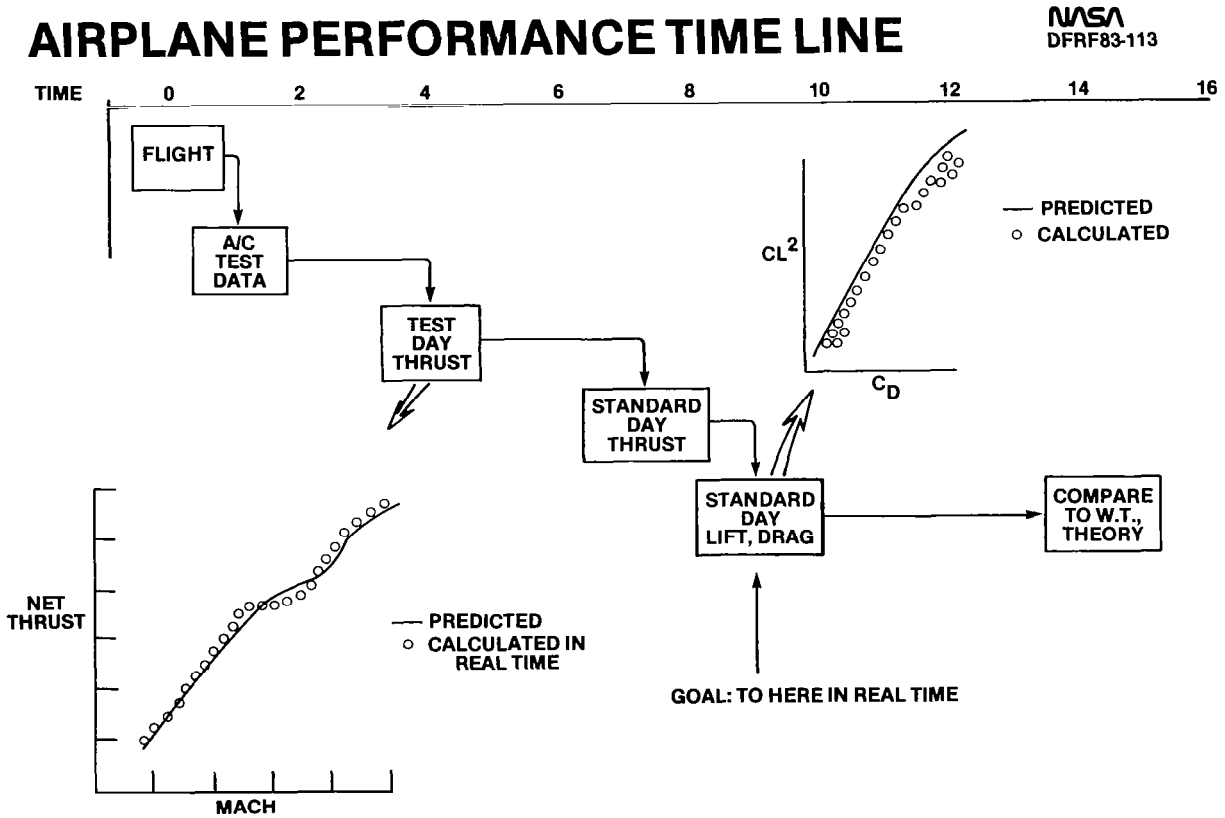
AIRPLANE PERFORMANCE TIME LINE

NASA
DFRF83-113

TIME 0 2 4 6 8 10 12 14 16

FLIGHT

A/C TEST DATA

TEST DAY THRUST

STANDARD DAY THRUST

STANDARD DAY LIFT, DRAG

COMPARE TO W.T., THEORY

$CL^2$

$C_D$

— PREDICTED
○ CALCULATED

NET THRUST

MACH

— PREDICTED
○ CALCULATED IN REAL TIME

GOAL: TO HERE IN REAL TIME